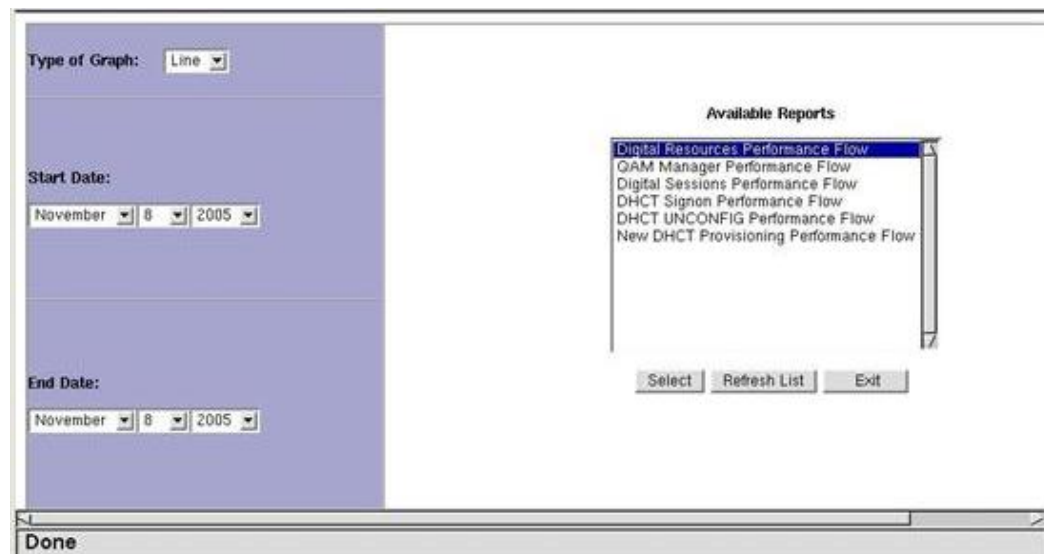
Type of Graph: Line

Start Date:

November 8 2005

End Date:

November 8 2005

Available Reports

Digital Resources Performance Flow
QAM Manager Performance Flow
Digital Sessions Performance Flow
DHCT Signon Performance Flow
DHCT UNCONFIG Performance Flow
New DHCT Provisioning Performance Flow

Select Refresh List Exit

Done